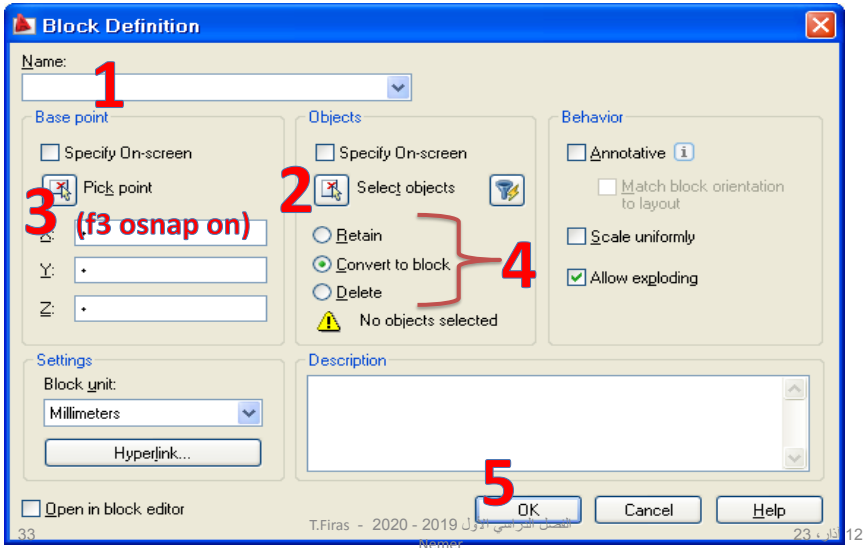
Block Definition

Name:

1

Base point

Specify On-screen

Pick point

3 (f3 osnap on)

X:

Y: 0

Z: 0

Objects

Specify On-screen

2 Select objects

Retain

Convert to block

Delete

4

No objects selected

Behavior

Annotative

Match block orientation to layout

Scale uniformly

Allow exploding

Settings

Block unit:

Millimeters

Hyperlink...

Description

Open in block editor

5

OK

Cancel

Help

33 T.Firas - الفصل الدراسي الأول 2019 - 2020 Nomer 12 آذار، 23